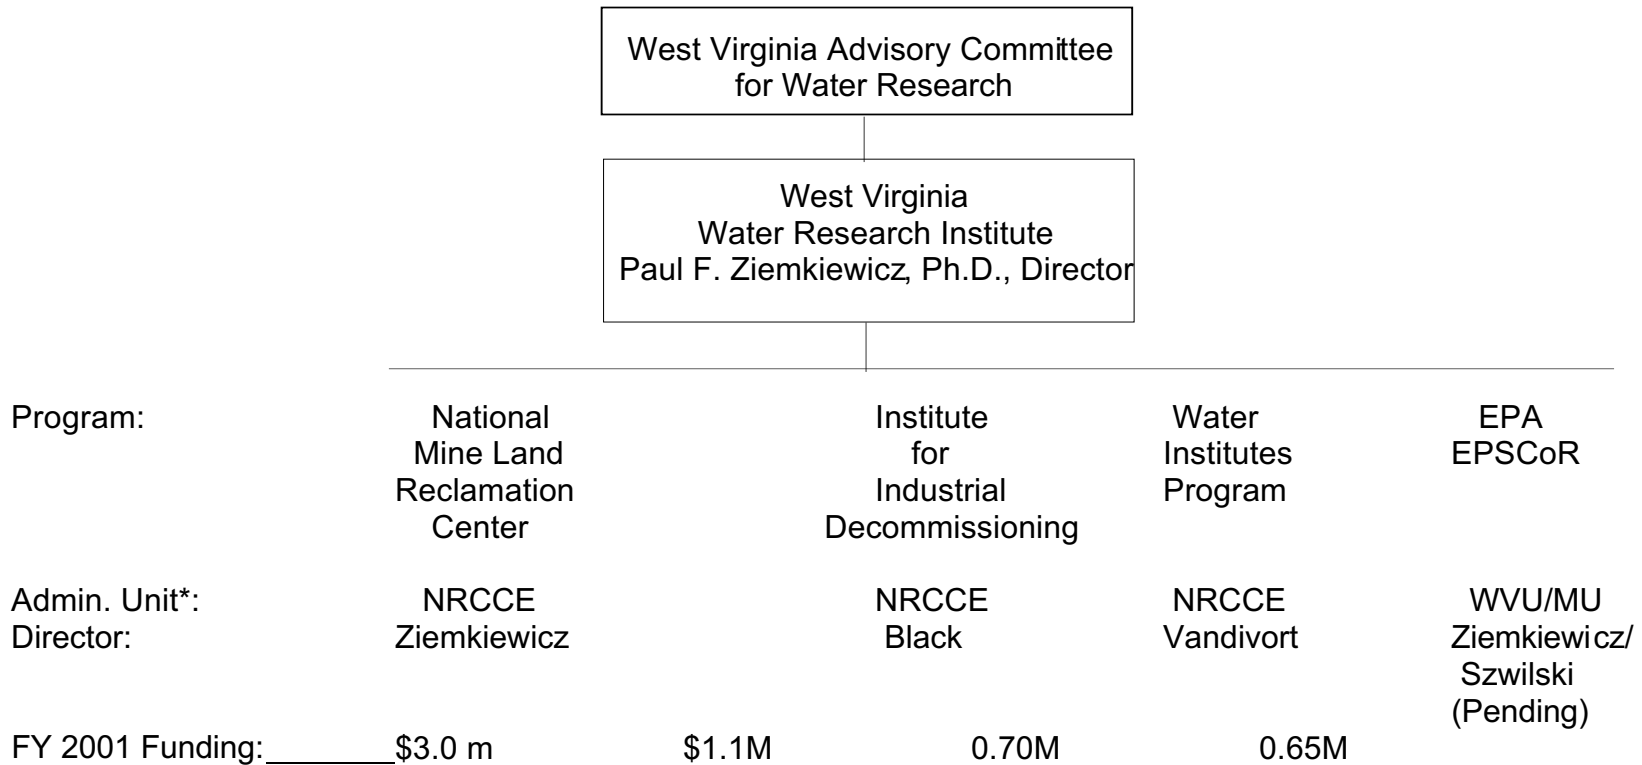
West Virginia Advisory Committee for Water Research

West Virginia
Water Research Institute
Paul F. Ziemkiewicz, Ph.D., Director

| Program: | National Mine Land Reclamation Center | Institute for Industrial Decommissioning | Water Institutes Program | EPA EPSCoR |
|---|---|---|---|---|
| Admin. Unit*: | NRCCE | NRCCE | NRCCE | WVU/MU |
| Director: | Ziemkiewicz | Black | Vandivort | Ziemkiewicz/ Szwilski (Pending) |

FY 2001 Funding: \$3.0 m  \$1.1M  0.70M  0.65M